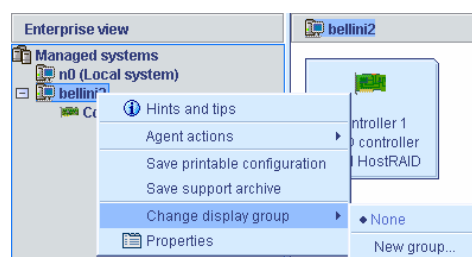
Enterprise view

Managed systems

n0 (Local system)

bellini2

Co

bellini2

ntroller 1

controller

HostRAID

Hints and tips

Agent actions

Save printable configuration

Save support archive

Change display group

Properties

None

New group...